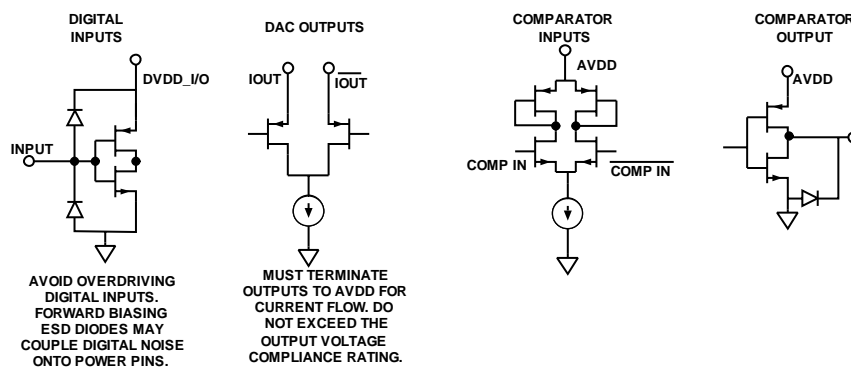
DIGITAL INPUTS

DVDD_I/O

INPUT

AVOID OVERDRIVING DIGITAL INPUTS. FORWARD BIASING ESD DIODES MAY COUPLE DIGITAL NOISE ONTO POWER PINS.

DAC OUTPUTS

IOUT

$\overline{\text{IOUT}}$

MUST TERMINATE OUTPUTS TO AVDD FOR CURRENT FLOW. DO NOT EXCEED THE OUTPUT VOLTAGE COMPLIANCE RATING.

COMPARATOR INPUTS

AVDD

COMP IN

$\overline{\text{COMP IN}}$

COMPARATOR OUTPUT

AVDD